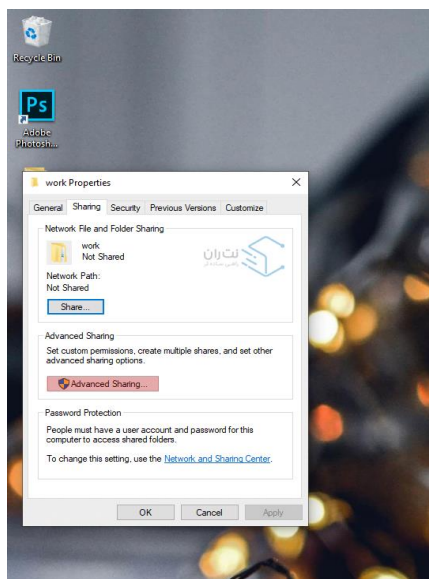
Recycle Bin

Ps

Adobe Photosh...

work Properties

General Sharing Security Previous Versions Customize

Network File and Folder Sharing

work
Not Shared

نت ران

Network Path:
Not Shared

Share...

Advanced Sharing

Set custom permissions, create multiple shares, and set other advanced sharing options.

Advanced Sharing...

Password Protection

People must have a user account and password for this computer to access shared folders.

To change this setting, use the Network and Sharing Center.

OK Cancel Apply